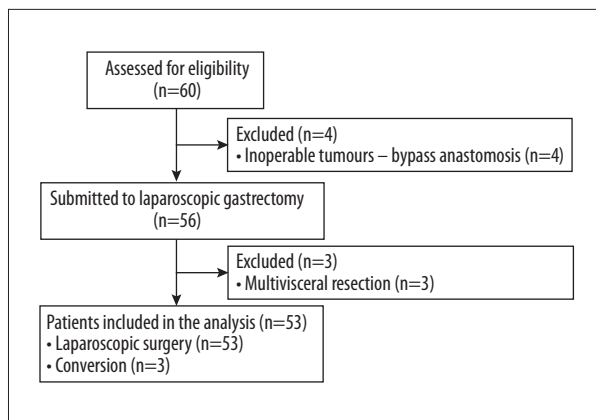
Assessed for eligibility
(n=60)

Excluded (n=4)
• Inoperable tumours – bypass anastomosis (n=4)

Submitted to laparoscopic gastrectomy
(n=56)

Excluded (n=3)
• Multivisceral resection (n=3)

Patients included in the analysis (n=53)
• Laparoscopic surgery (n=53)
• Conversion (n=3)